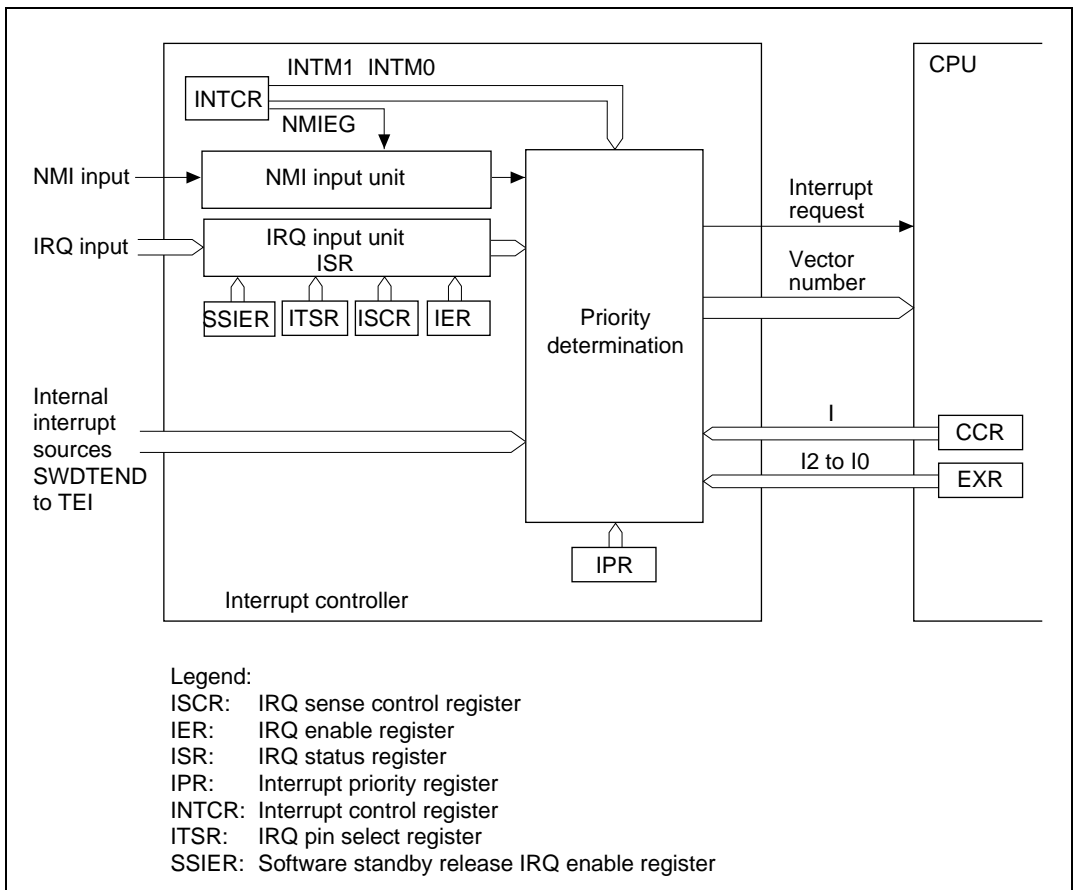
INTM1 INTM0

CPU

INTCR

NMIEG

NMI input

NMI input unit

Interrupt request

IRQ input

IRQ input unit
ISR

Vector number

SSIER ITSR ISCR IER

Priority determination

Internal interrupt sources SWDTEND to TEI

I

CCR

I2 to I0

EXR

IPR

Interrupt controller

Legend:
ISCR: IRQ sense control register
IER: IRQ enable register
ISR: IRQ status register
IPR: Interrupt priority register
INTCR: Interrupt control register
ITSR: IRQ pin select register
SSIER: Software standby release IRQ enable register